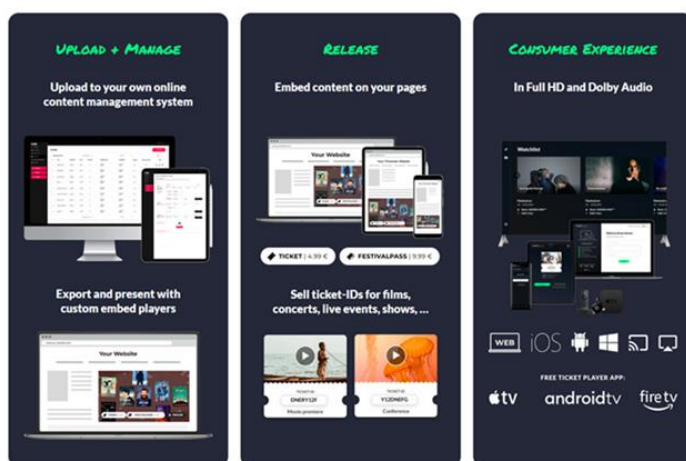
UPLOAD + MANAGE

Upload to your own online content management system

Export and present with custom embed players

Your Website

RELEASE

Embed content on your pages

Your Website

TICKET | 4.99 €

FESTIVALPASS | 9.99 €

Sell ticket-IDs for films, concerts, live events, shows, ...

TICKET ID
ENEKY12F
Movie premiere

TICKET ID
Y12DEHFG
Conference

CONSUMER EXPERIENCE

In Full HD and Dolby Audio

Watchlist

WEB iOS

FREE TICKET PLAYER APP:

tv androidtv firetv